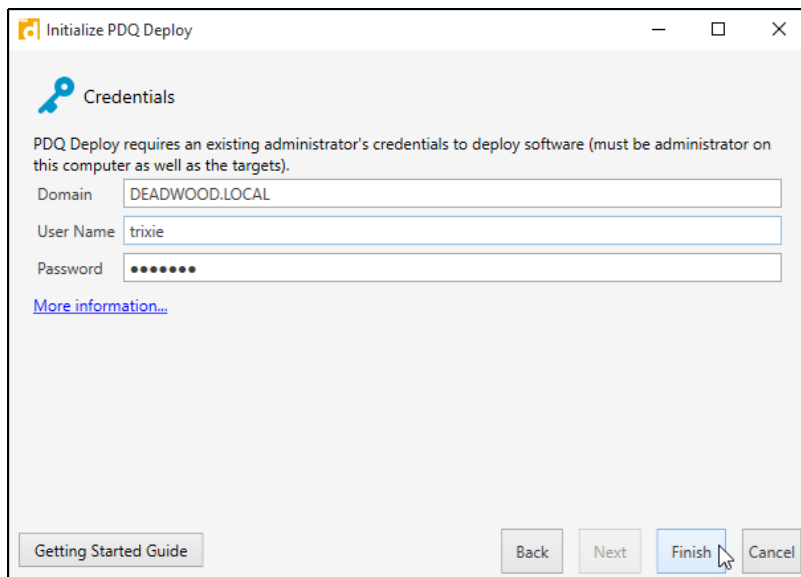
Initialize PDQ Deploy

Credentials

PDQ Deploy requires an existing administrator's credentials to deploy software (must be administrator on this computer as well as the targets).

Domain DEADWOOD.LOCAL
User Name trixie
Password •••••••

More information...

Getting Started Guide

Back Next Finish Cancel